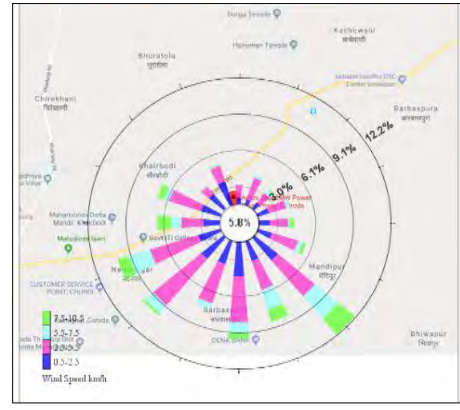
Durga Temple
Kachewani
काचेवानी
Hanuman Temple
Bhuratola
भुरातोला
Chorkhamri
चिरखमरी
Barbaspura
बरबसपुरा
Khairbodi
3.0%
6.1%
9.1%
12.2%
5.8%
Mahalakshmi Datta Mandir, Khairbodi
Mahadevi Bam
Nawegaon
Mandipur
मंडीपुर
Barbaspura
CUSTOMER SERVICE POINT, CHURDI
DENA BANK
Bhiwapur
भिवापुर
7.5-10.5
5.5-7.5
2.5-5.5
0.5-2.5
Wind Speed km/h